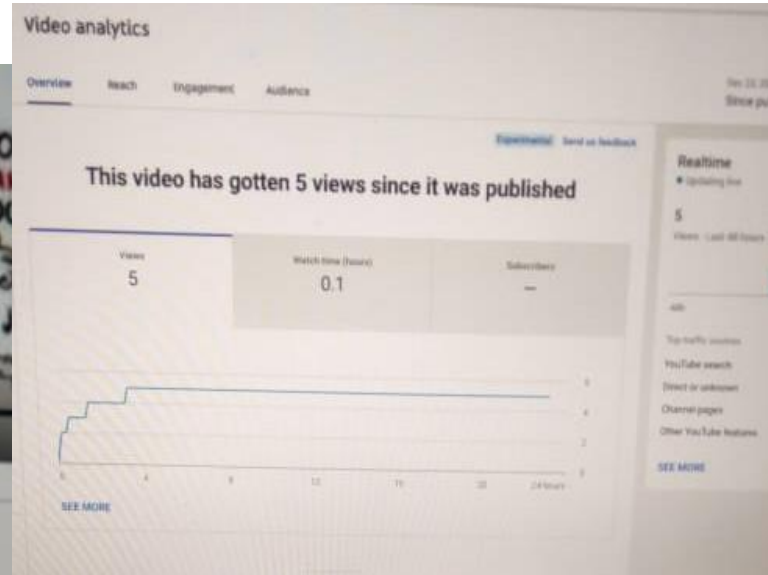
Video analytics

Overview Reach Engagement Audience

Since pu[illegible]

Experimental Send us feedback

This video has gotten 5 views since it was published

| Views | Watch time (hours) | Subscribers |
|---|---|---|
| 5 | 0.1 | — |

6
4
2
0

0 4 8 12 16 20 24 hours

SEE MORE

Realtime
• Updating live

5
Views · Last 48 hours

48h

Top traffic sources

YouTube search
Direct or unknown
Channel pages
Other YouTube features

SEE MORE